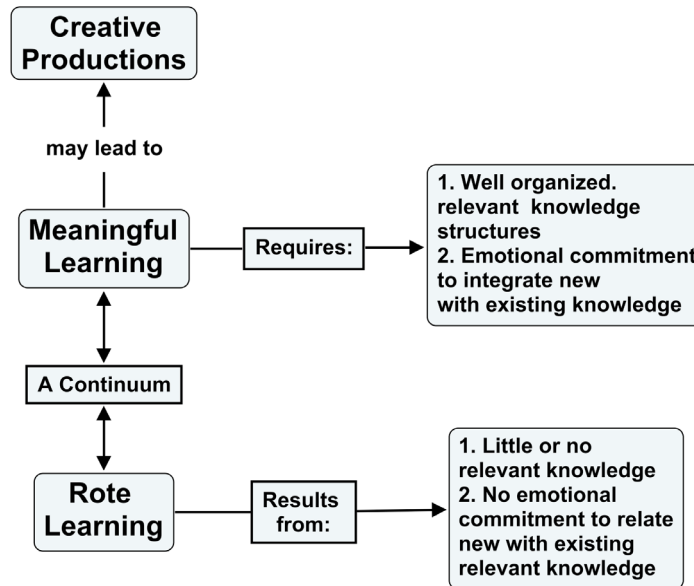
Creative Productions

may lead to

Meaningful Learning

Requires:

1. Well organized. relevant knowledge structures
2. Emotional commitment to integrate new with existing knowledge

A Continuum

Rote Learning

Results from:

1. Little or no relevant knowledge
2. No emotional commitment to relate new with existing relevant knowledge